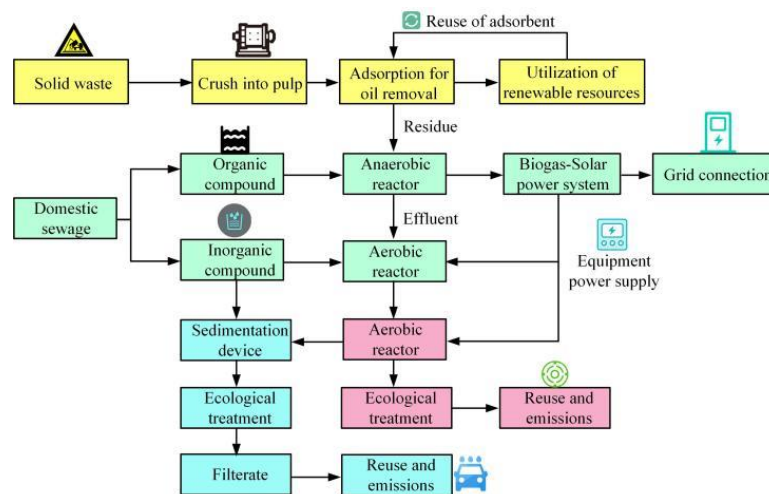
Reuse of adsorbent

Solid waste

Crush into pulp

Adsorption for oil removal

Utilization of renewable resources

Residue

Domestic sewage

Organic compound

Anaerobic reactor

Biogas-Solar power system

Grid connection

Effluent

Inorganic compound

Aerobic reactor

Equipment power supply

Sedimentation device

Aerobic reactor

Ecological treatment

Ecological treatment

Reuse and emissions

Filterate

Reuse and emissions